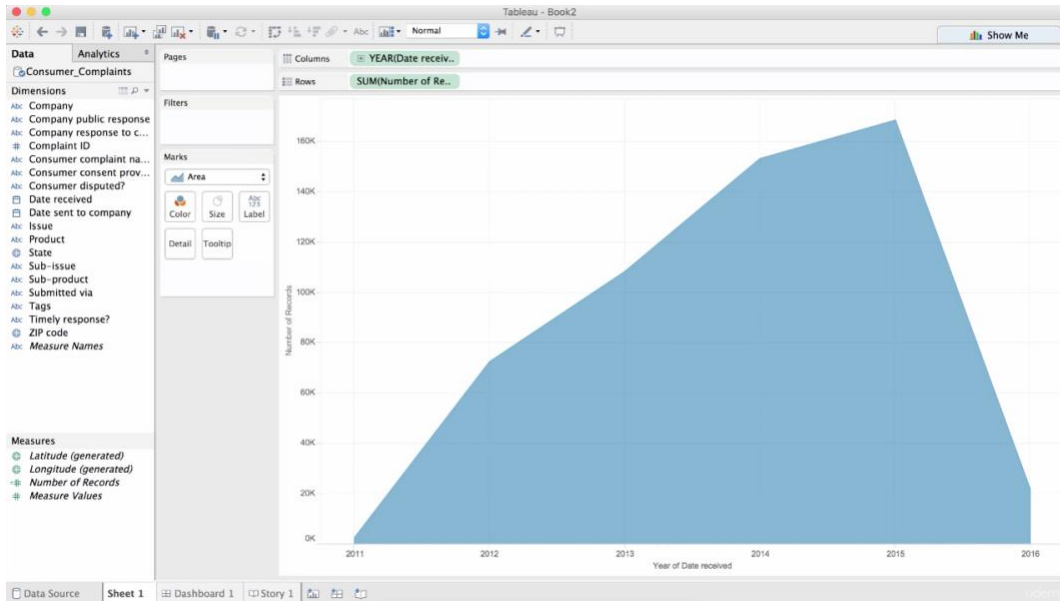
Tableau - Book2

Normal

Show Me

Data | Analytics

Consumer_Complaints

Dimensions

Abc Company
Abc Company public response
Abc Company response to c...
# Complaint ID
Abc Consumer complaint na...
Abc Consumer consent prov...
Abc Consumer disputed?
Date received
Date sent to company
Abc Issue
Abc Product
State
Abc Sub-issue
Abc Sub-product
Abc Submitted via
Abc Tags
Abc Timely response?
ZIP code
Abc Measure Names

Measures

Latitude (generated)
Longitude (generated)
Number of Records
# Measure Values

Pages

Filters

Marks

Area

Color | Size | Abc 123 Label

Detail | Tooltip

Columns YEAR(Date receiv..

Rows SUM(Number of Re..

160K
140K
120K
100K
80K
60K
40K
20K
0K

Number of Records

2011 2012 2013 2014 2015 2016

Year of Date received

Data Source | Sheet 1 | Dashboard 1 | Story 1